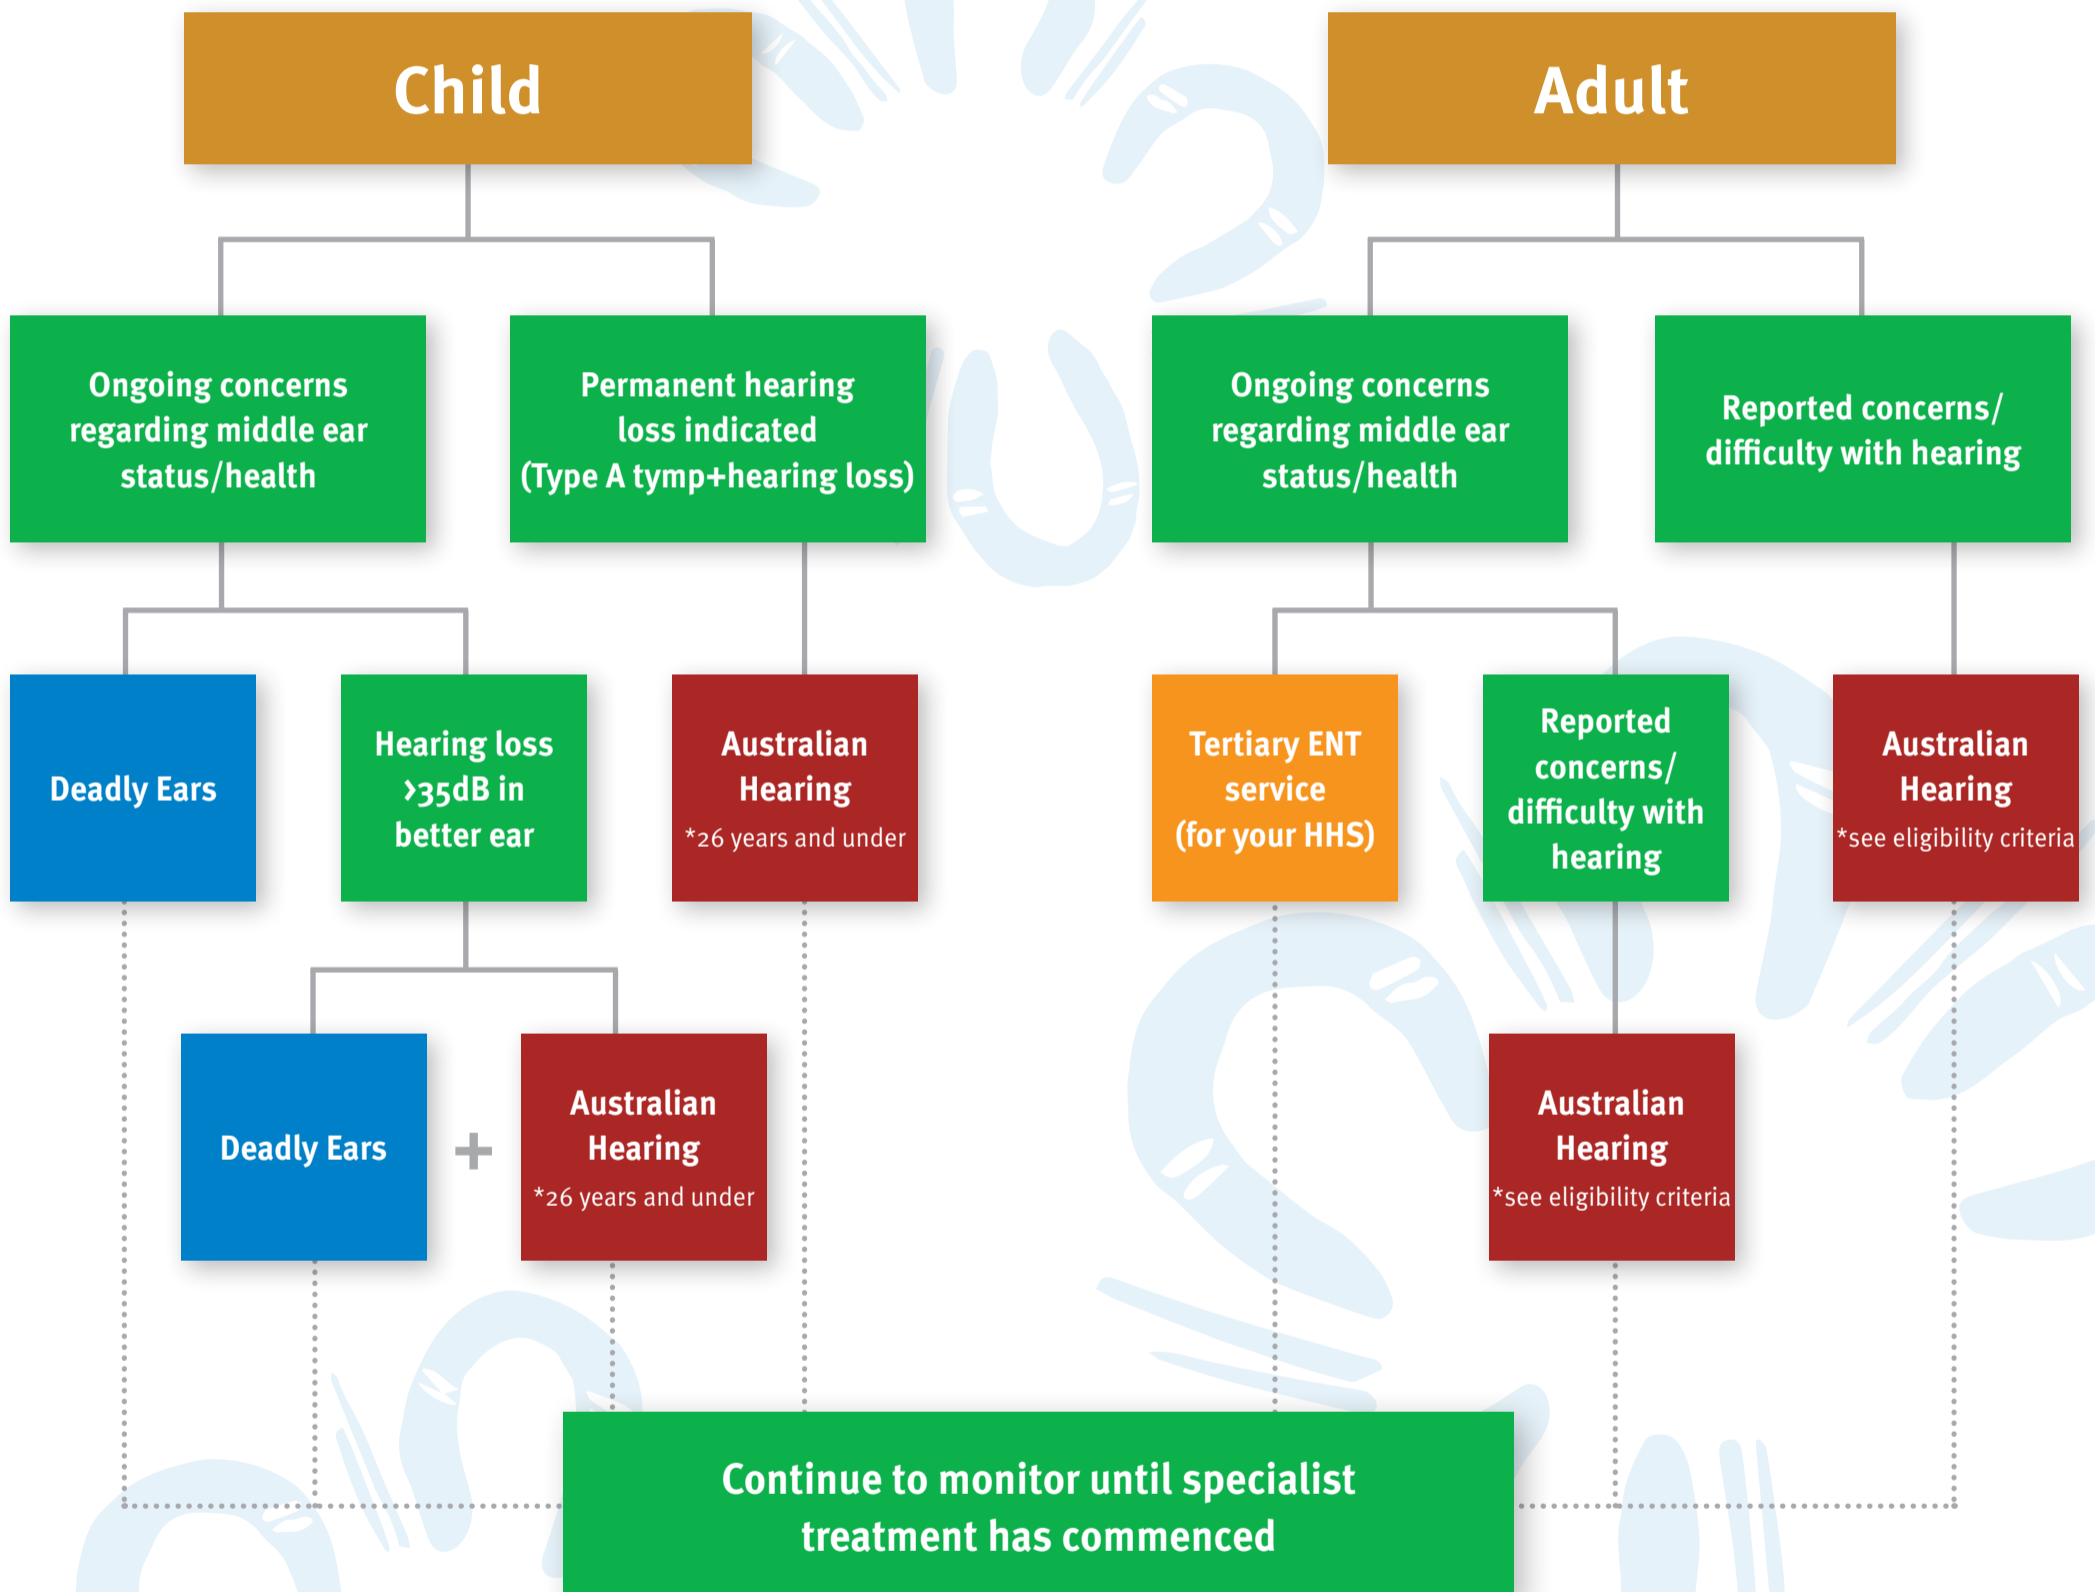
Child

Adult

Ongoing concerns regarding middle ear status/health

Permanent hearing loss indicated (Type A tymp+hearing loss)

Ongoing concerns regarding middle ear status/health

Reported concerns/ difficulty with hearing

Deadly Ears

Hearing loss >35dB in better ear

Australian Hearing
*26 years and under

Tertiary ENT service (for your HHS)

Reported concerns/ difficulty with hearing

Australian Hearing
*see eligibility criteria

Deadly Ears

+

Australian Hearing
*26 years and under

Australian Hearing
*see eligibility criteria

Continue to monitor until specialist treatment has commenced